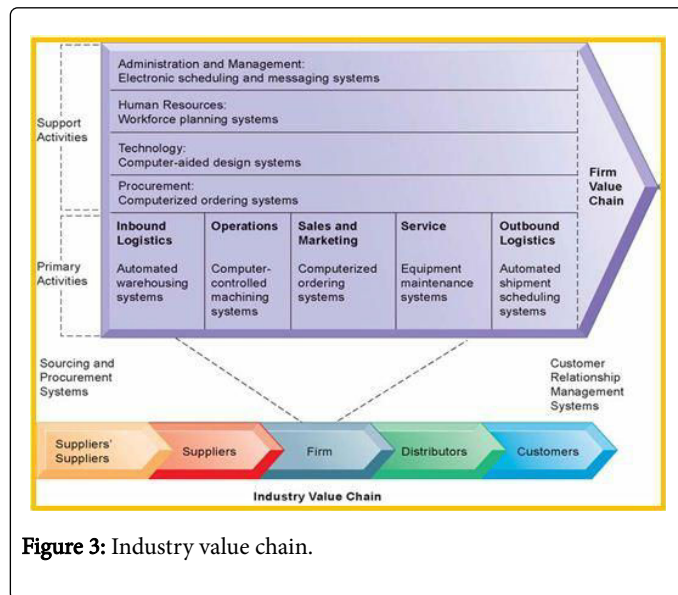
Support Activities

Administration and Management:
Electronic scheduling and messaging systems

Human Resources:
Workforce planning systems

Technology:
Computer-aided design systems

Procurement:
Computerized ordering systems

Firm Value Chain

Primary Activities

| Inbound Logistics | Operations | Sales and Marketing | Service | Outbound Logistics |
|---|---|---|---|---|
| Automated warehousing systems | Computer-controlled machining systems | Computerized ordering systems | Equipment maintenance systems | Automated shipment scheduling systems |

Sourcing and Procurement Systems

Customer Relationship Management Systems

Suppliers' Suppliers

Suppliers

Firm

Distributors

Customers

Industry Value Chain

Figure 3: Industry value chain.